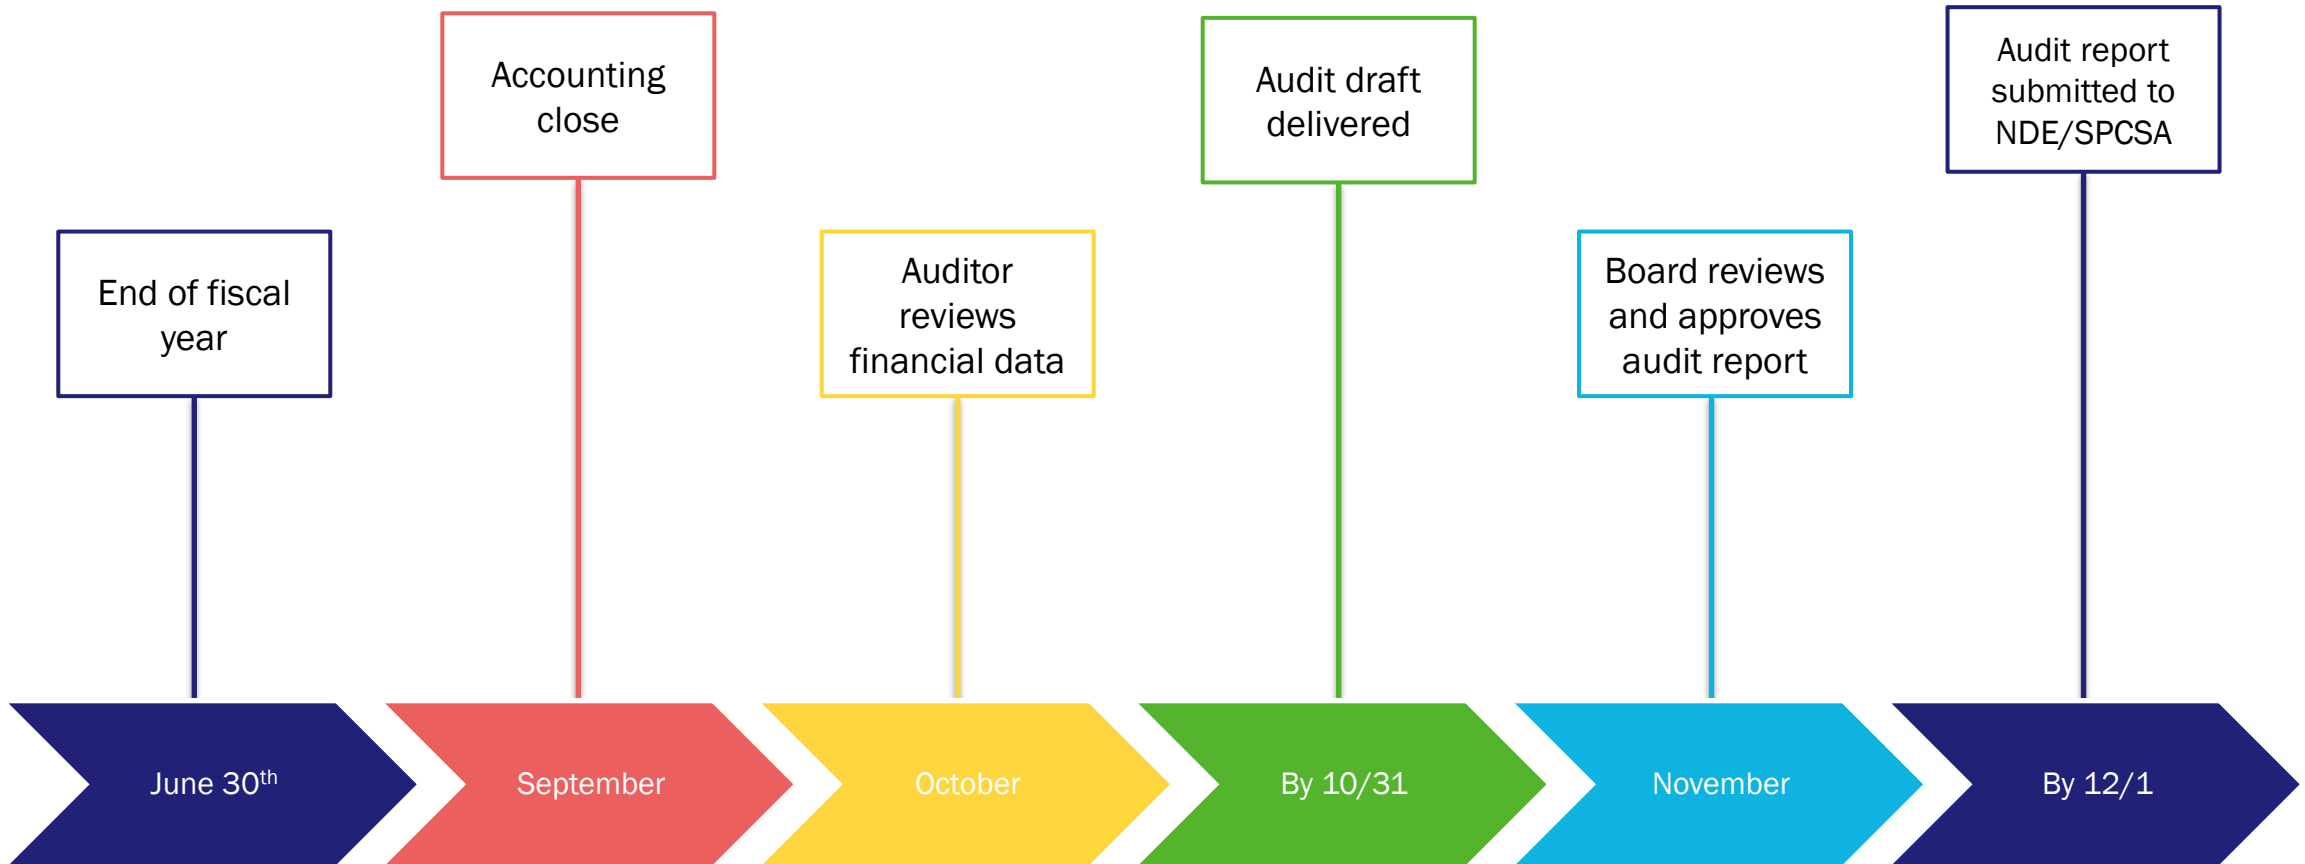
End of fiscal year

Accounting close

Auditor reviews financial data

Audit draft delivered

Board reviews and approves audit report

Audit report submitted to NDE/SPCSA

June 30$^{th}$

September

October

By 10/31

November

By 12/1